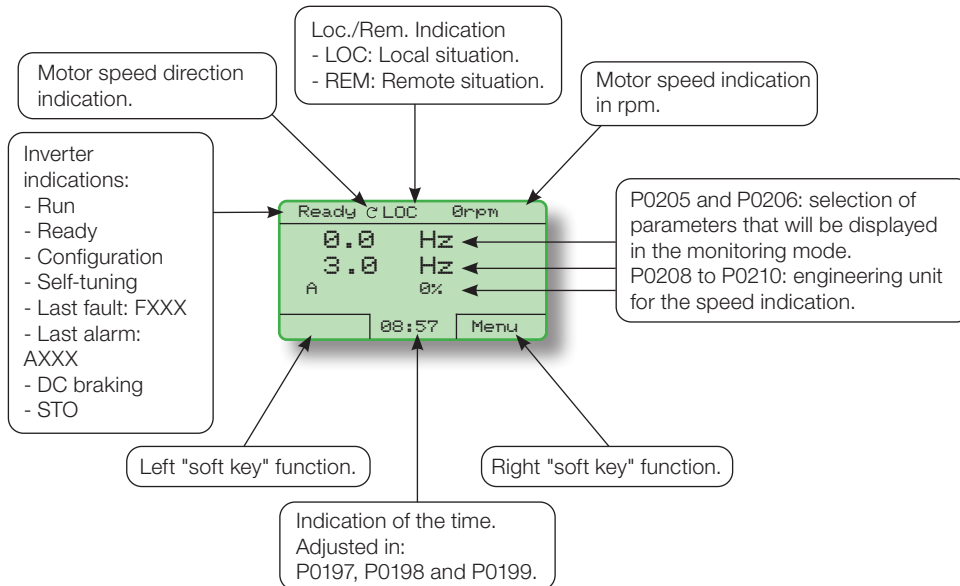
Loc./Rem. Indication
- LOC: Local situation.
- REM: Remote situation.

Motor speed direction indication.

Motor speed indication in rpm.

Inverter indications:
- Run
- Ready
- Configuration
- Self-tuning
- Last fault: FXXX
- Last alarm: AXXX
- DC braking
- STO

Ready ↻ LOC 0rpm
0.0 Hz
3.0 Hz
A 0%
08:57 Menu

P0205 and P0206: selection of parameters that will be displayed in the monitoring mode.
P0208 to P0210: engineering unit for the speed indication.

Left "soft key" function.

Right "soft key" function.

Indication of the time.
Adjusted in:
P0197, P0198 and P0199.